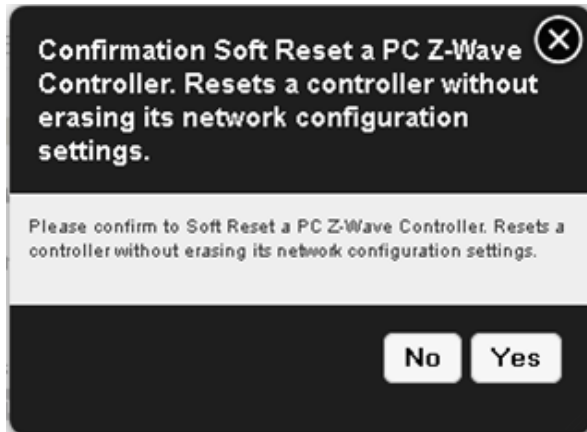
Confirmation Soft Reset a PC Z-Wave Controller. Resets a controller without erasing its network configuration settings.

Please confirm to Soft Reset a PC Z-Wave Controller. Resets a controller without erasing its network configuration settings.

No Yes